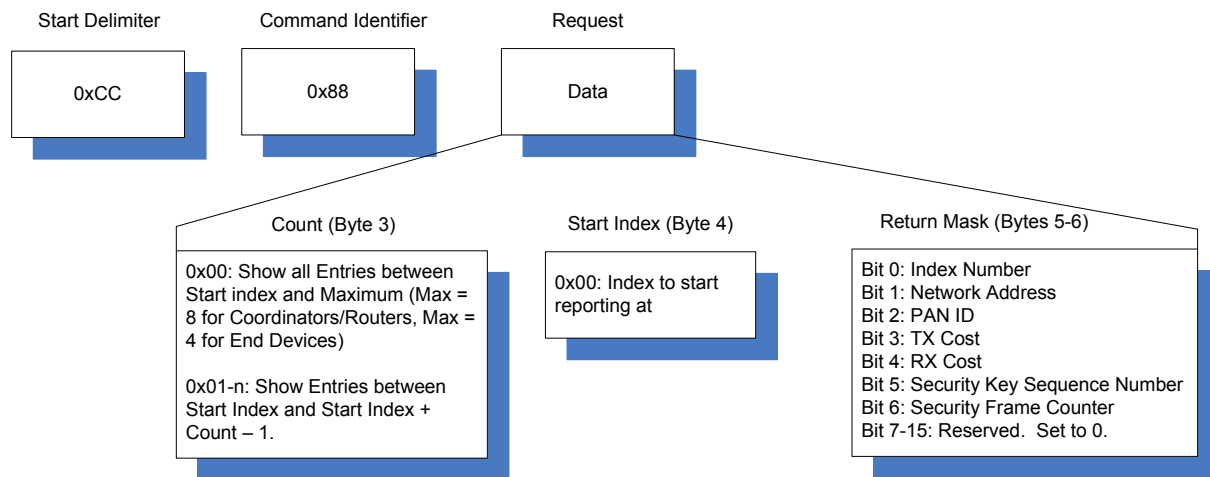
Start Delimiter

0xCC

Command Identifier

0x88

Request

Data

Count (Byte 3)

0x00: Show all Entries between Start index and Maximum (Max = 8 for Coordinators/Routers, Max = 4 for End Devices)

0x01-n: Show Entries between Start Index and Start Index + Count – 1.

Start Index (Byte 4)

0x00: Index to start reporting at

Return Mask (Bytes 5-6)

Bit 0: Index Number
Bit 1: Network Address
Bit 2: PAN ID
Bit 3: TX Cost
Bit 4: RX Cost
Bit 5: Security Key Sequence Number
Bit 6: Security Frame Counter
Bit 7-15: Reserved. Set to 0.